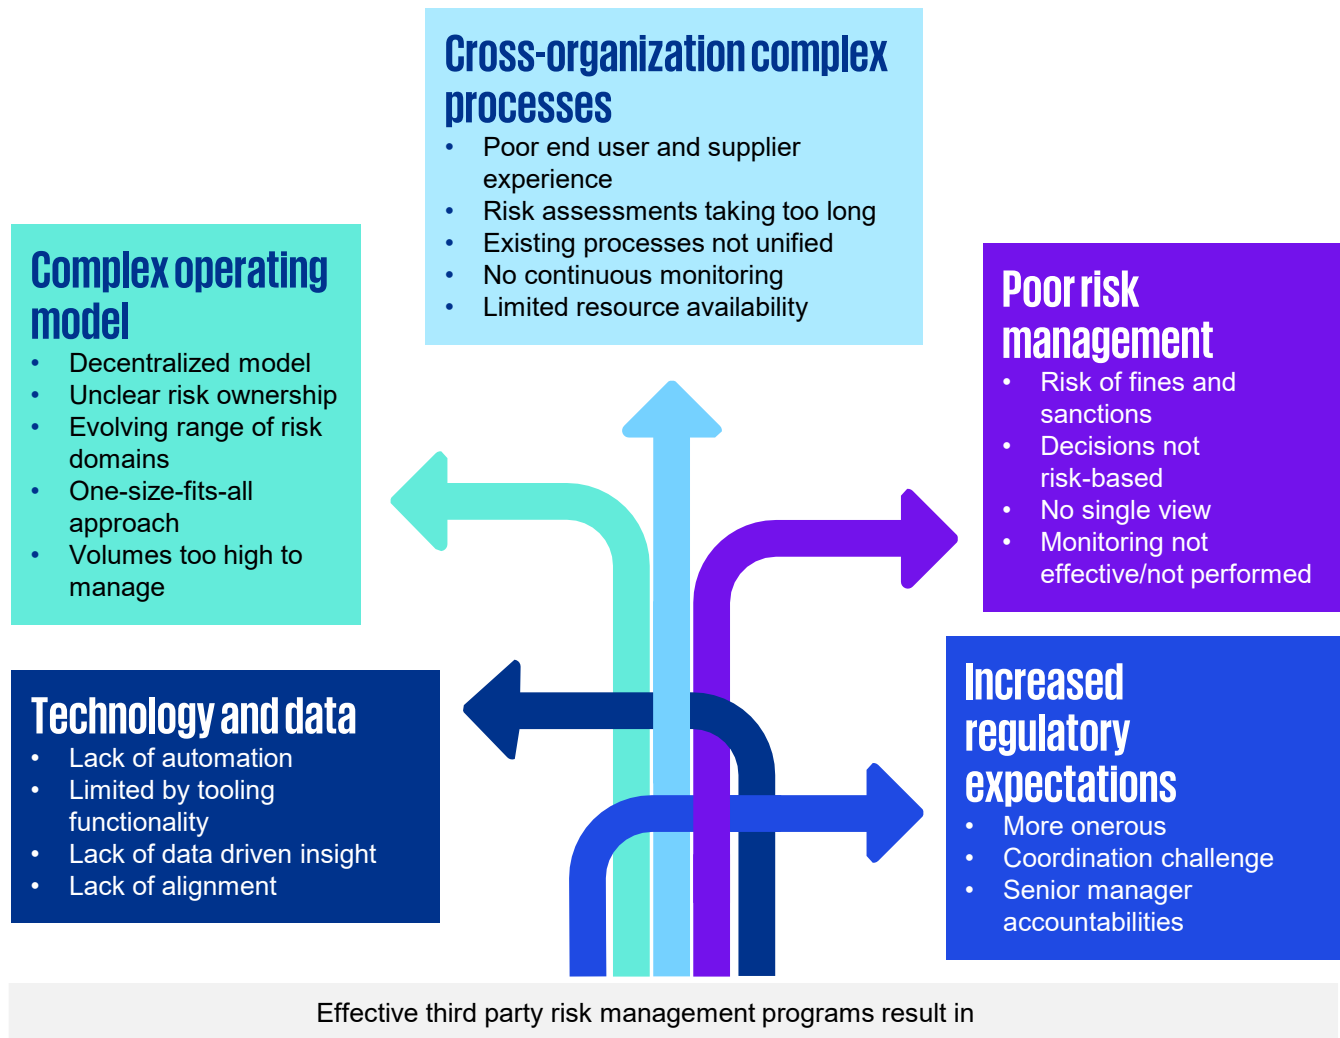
Cross-organization complex processes
- Poor end user and supplier experience
- Risk assessments taking too long
- Existing processes not unified
- No continuous monitoring
- Limited resource availability

Complex operating model
- Decentralized model
- Unclear risk ownership
- Evolving range of risk domains
- One-size-fits-all approach
- Volumes too high to manage

Poor risk management
- Risk of fines and sanctions
- Decisions not risk-based
- No single view
- Monitoring not effective/not performed

Technology and data
- Lack of automation
- Limited by tooling functionality
- Lack of data driven insight
- Lack of alignment

Increased regulatory expectations
- More onerous
- Coordination challenge
- Senior manager accountabilities

Effective third party risk management programs result in